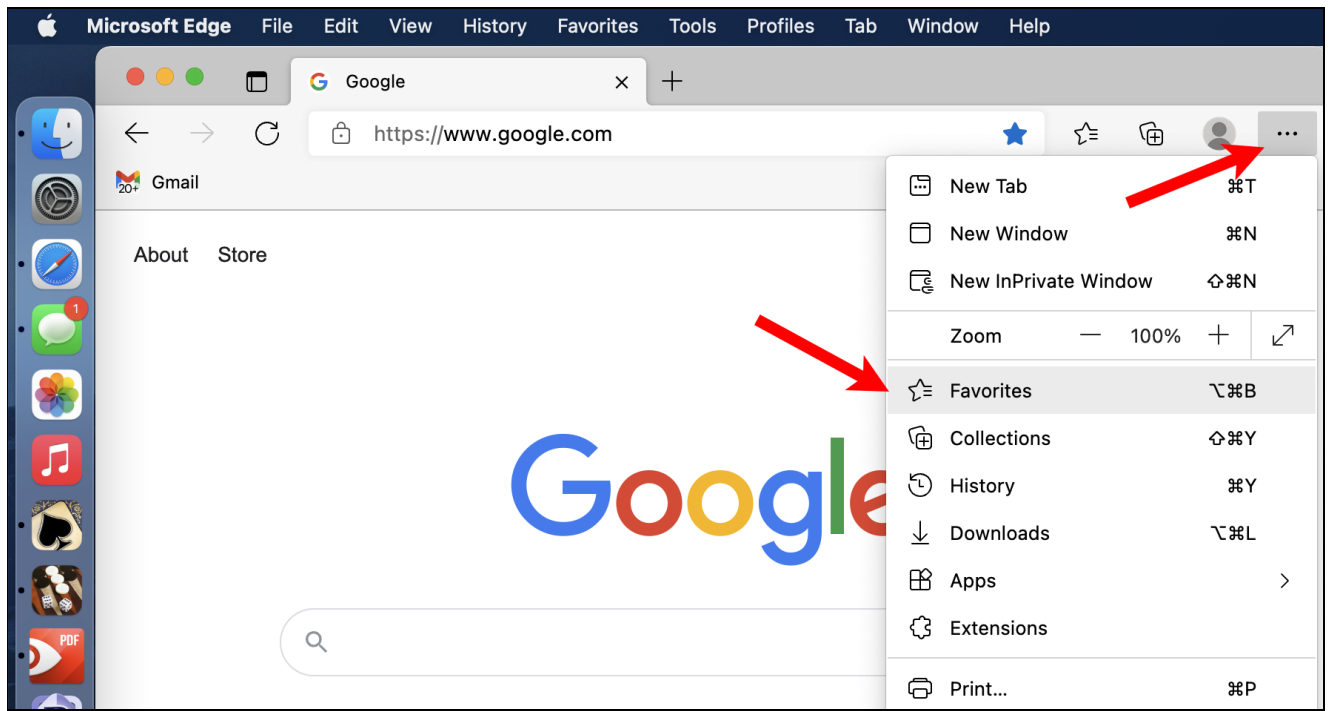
Microsoft Edge File Edit View History Favorites Tools Profiles Tab Window Help

Google ×

https://www.google.com

Gmail
20+

About Store

1

PDF

Google

New Tab ⌘T
New Window ⌘N
New InPrivate Window ⇧⌘N
Zoom — 100% +
Favorites ⌥⌘B
Collections ⇧⌘Y
History ⌘Y
Downloads ⌥⌘L
Apps
Extensions
Print... ⌘P